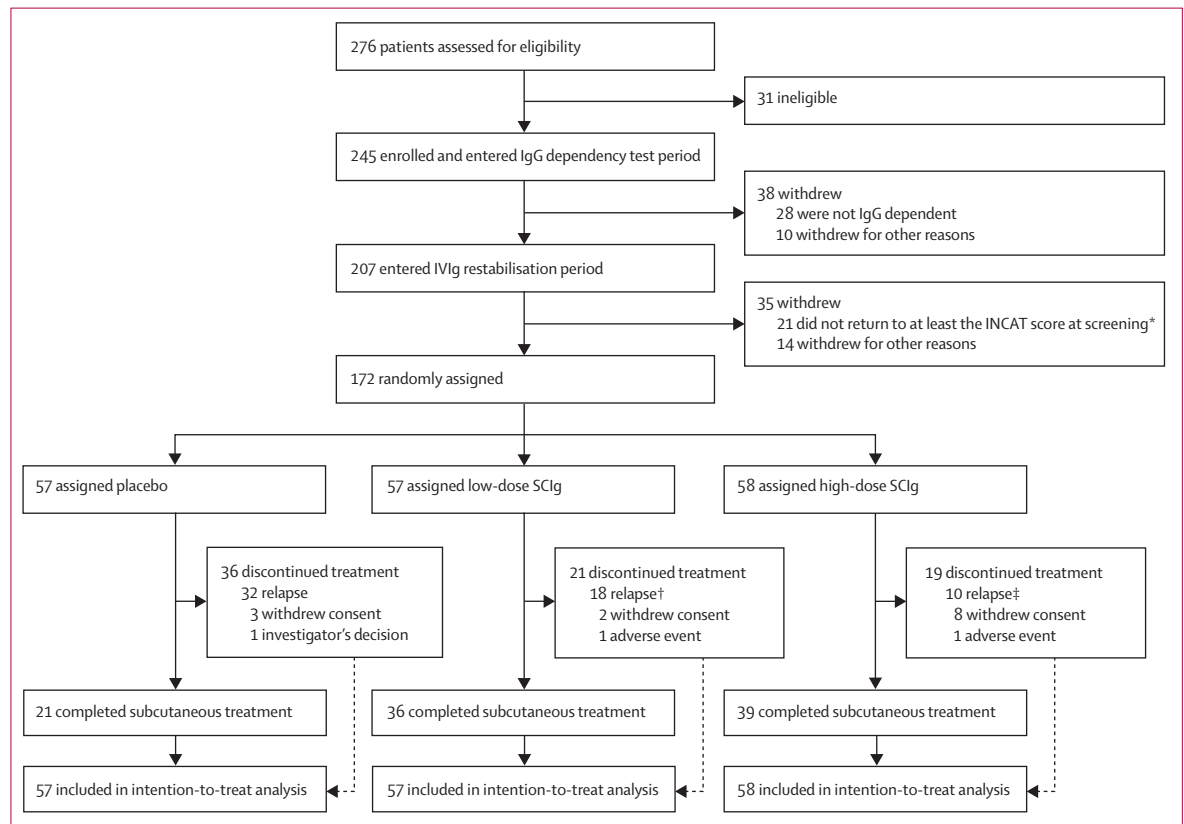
276 patients assessed for eligibility

31 ineligible

245 enrolled and entered IgG dependency test period

38 withdrew
28 were not IgG dependent
10 withdrew for other reasons

207 entered IVIg restabilisation period

35 withdrew
21 did not return to at least the INCAT score at screening*
14 withdrew for other reasons

172 randomly assigned

57 assigned placebo

57 assigned low-dose SCIg

58 assigned high-dose SCIg

36 discontinued treatment
32 relapse
3 withdrew consent
1 investigator's decision

21 discontinued treatment
18 relapse†
2 withdrew consent
1 adverse event

19 discontinued treatment
10 relapse‡
8 withdrew consent
1 adverse event

21 completed subcutaneous treatment

36 completed subcutaneous treatment

39 completed subcutaneous treatment

57 included in intention-to-treat analysis

57 included in intention-to-treat analysis

58 included in intention-to-treat analysis